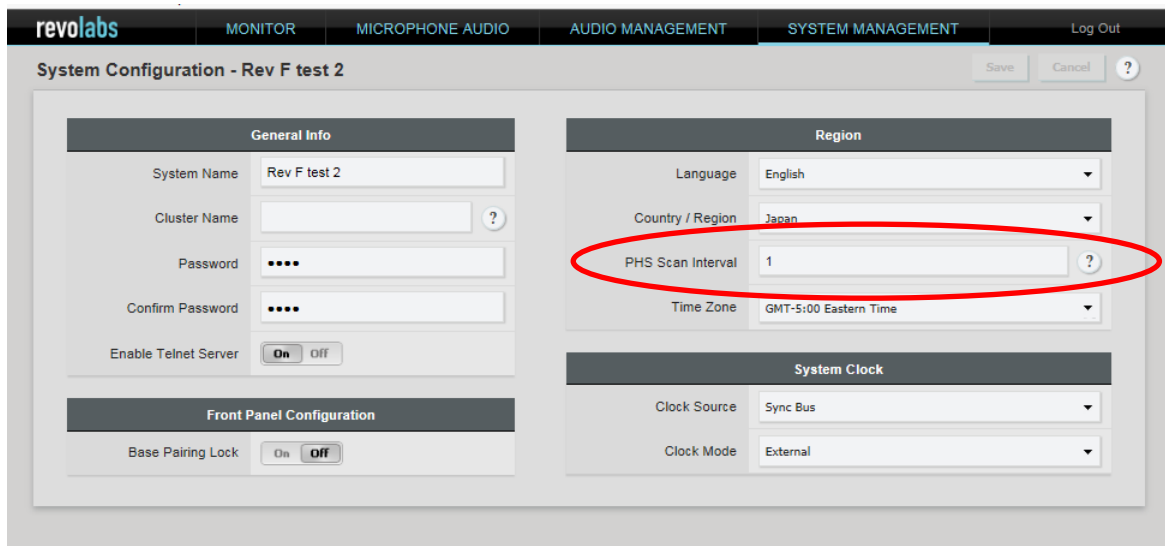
revolabs MONITOR MICROPHONE AUDIO AUDIO MANAGEMENT SYSTEM MANAGEMENT Log Out

System Configuration - Rev F test 2

Save Cancel ?

General Info

System Name Rev F test 2

Cluster Name ?

Password ••••

Confirm Password ••••

Enable Telnet Server On Off

Front Panel Configuration

Base Pairing Lock On Off

Region

Language English

Country / Region Japan

PHS Scan Interval 1 ?

Time Zone GMT-5:00 Eastern Time

System Clock

Clock Source Sync Bus

Clock Mode External